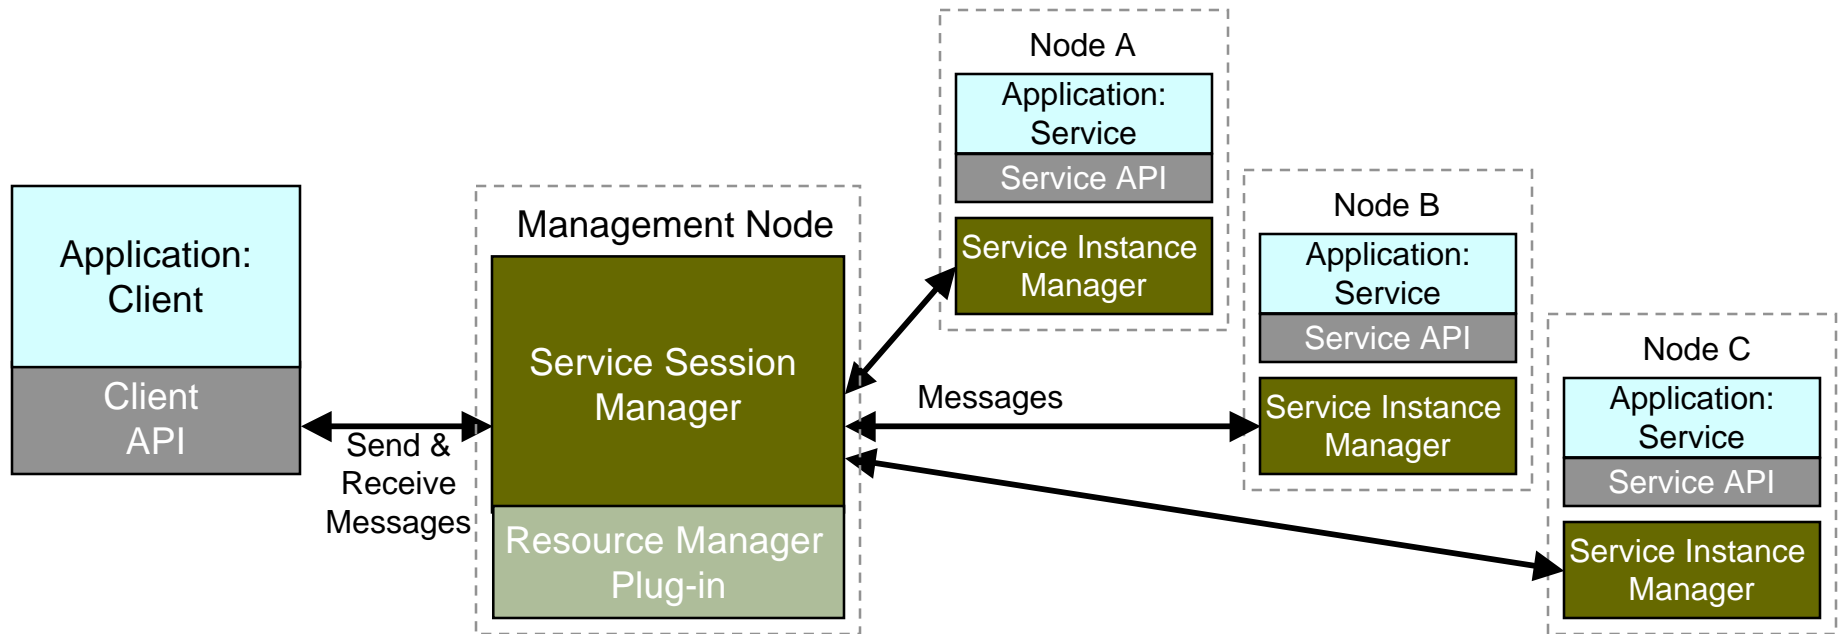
Application: Client

Client API

Send & Receive Messages

Management Node

Service Session Manager

Resource Manager Plug-in

Messages

Node A

Application: Service

Service API

Service Instance Manager

Node B

Application: Service

Service API

Service Instance Manager

Node C

Application: Service

Service API

Service Instance Manager